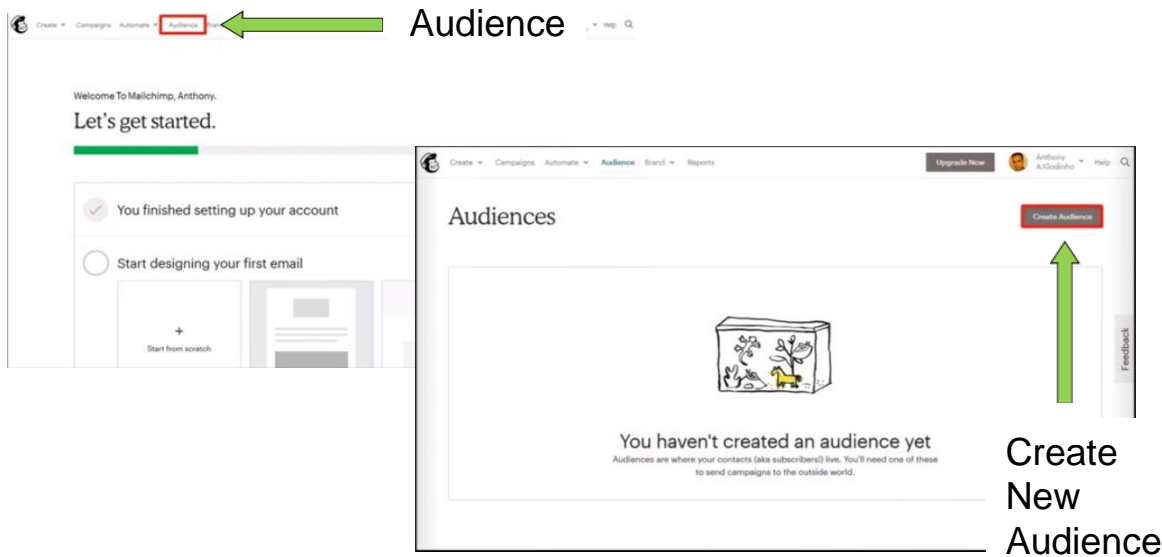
Create ▾ Campaigns Automate ▾ Audience Bran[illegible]

Audience

▾ Help

Welcome To Mailchimp, Anthony.

Let's get started.

You finished setting up your account

Start designing your first email

+
Start from scratch

Create ▾ Campaigns Automate ▾ Audience Brand ▾ Reports

Upgrade Now

Anthony
AJGodinho ▾ Help

Audiences

Create Audience

Feedback

You haven't created an audience yet

Audiences are where your contacts (aka subscribers) live. You'll need one of these to send campaigns to the outside world.

Create New Audience